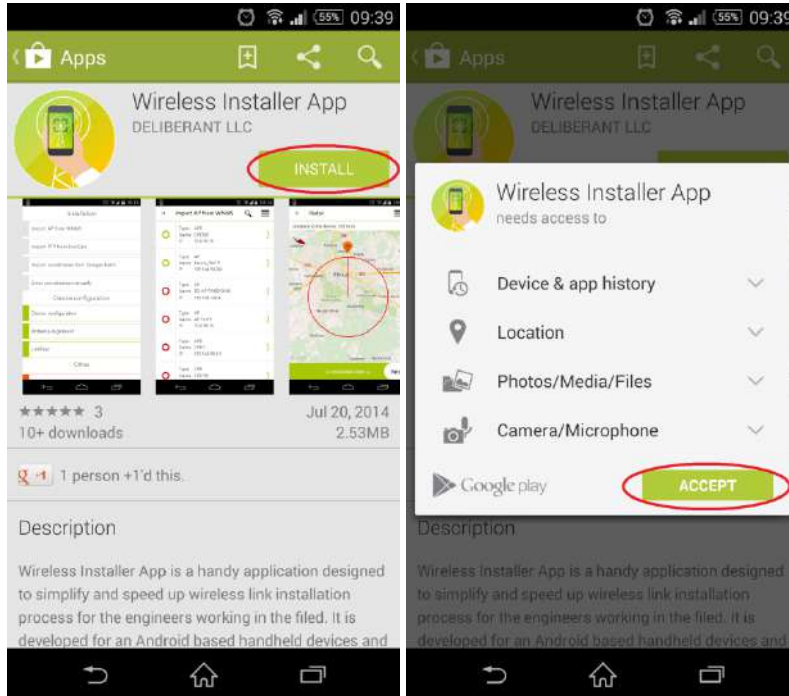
55% 09:39

Apps

Wireless Installer App
DELIBERANT LLC

INSTALL

Installation
Import AP from WNMS
Status

★★★★★ 3
10+ downloads

Jul 20, 2014
2.53MB

g +1 1 person +1'd this.

Description

Wireless Installer App is a handy application designed to simplify and speed up wireless link installation process for the engineers working in the filed. It is developed for an Android based handheld devices and

55% 09:39

Apps

Wireless Installer App
DELIBERANT LLC

Wireless Installer App
needs access to

Device & app history

Location

Photos/Media/Files

Camera/Microphone

Google play

ACCEPT

Description

Wireless Installer App is a handy application designed to simplify and speed up wireless link installation process for the engineers working in the filed. It is developed for an Android based handheld devices and